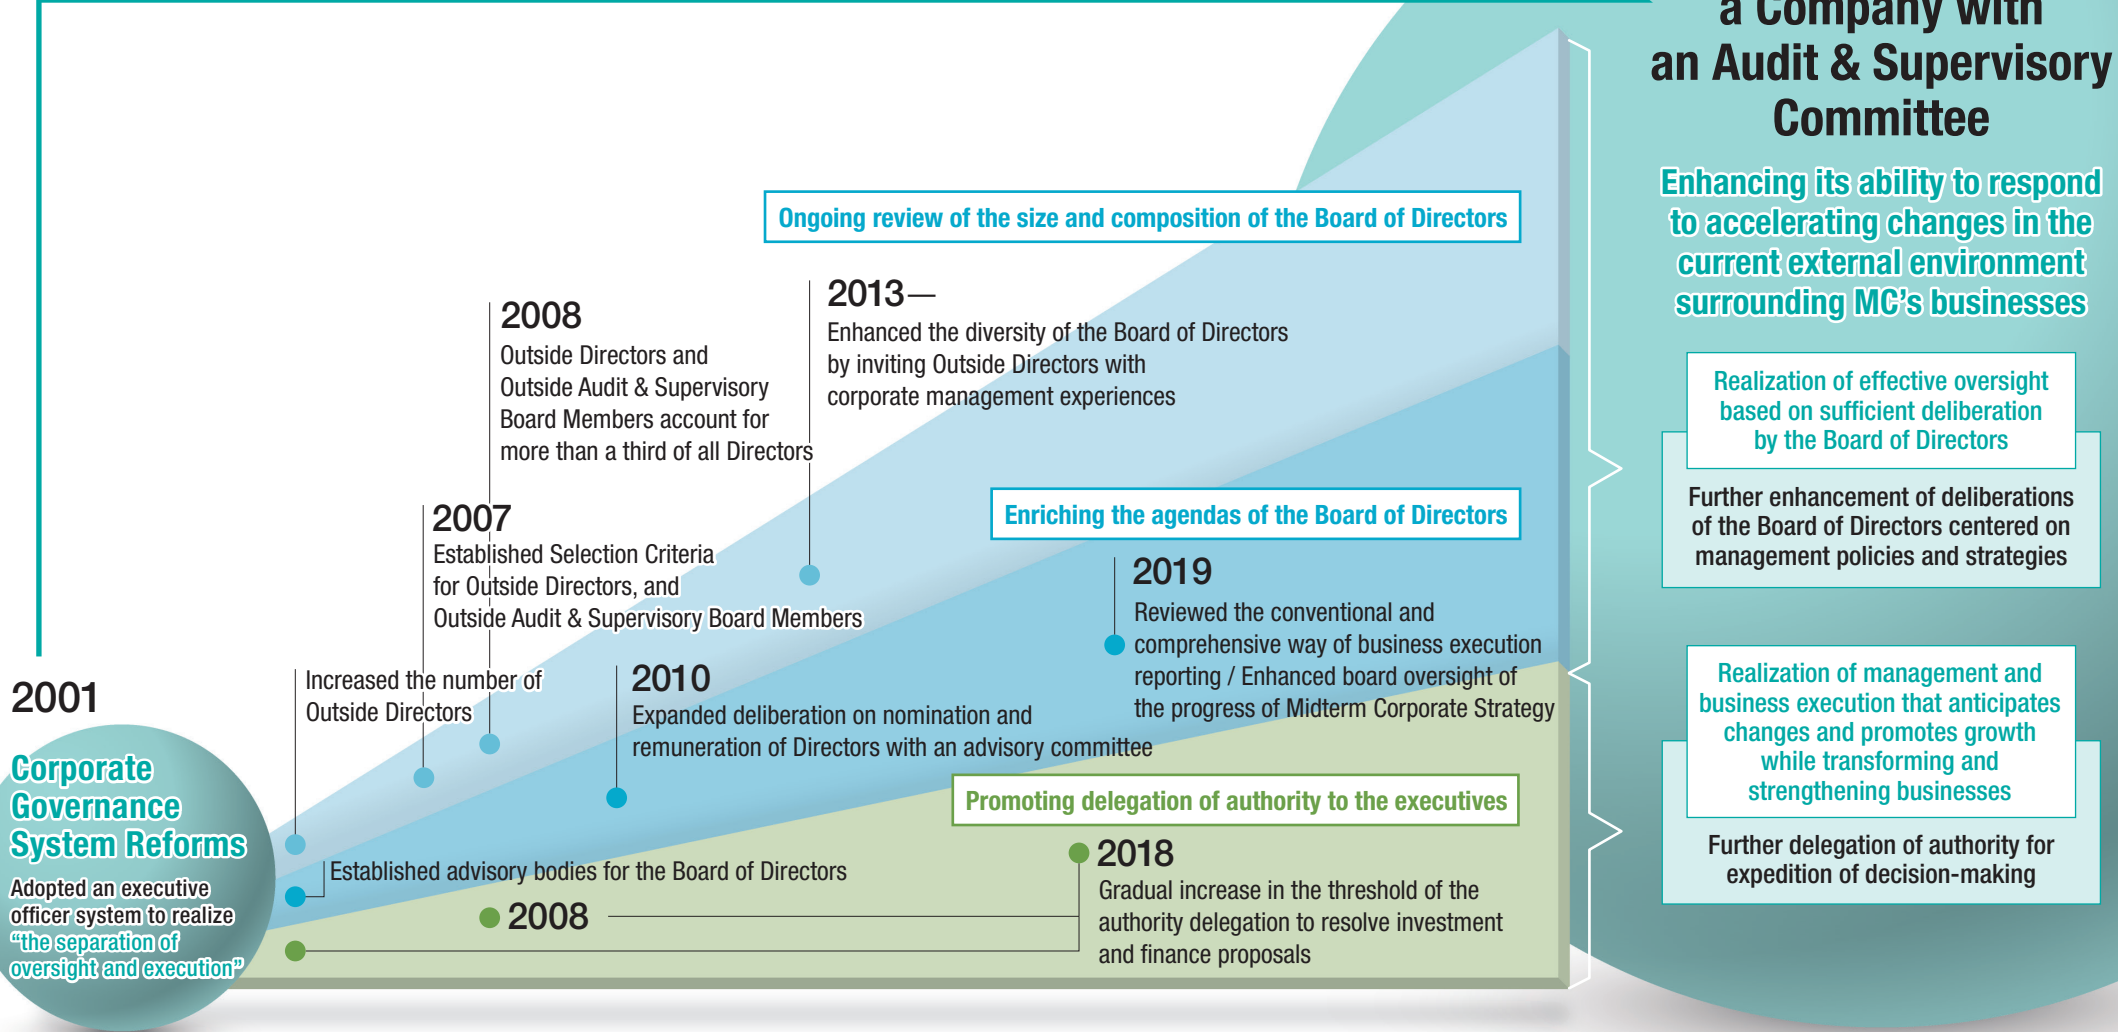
a Company with an Audit & Supervisory Committee

Enhancing its ability to respond to accelerating changes in the current external environment surrounding MC's businesses

Realization of effective oversight based on sufficient deliberation by the Board of Directors

Further enhancement of deliberations of the Board of Directors centered on management policies and strategies

Realization of management and business execution that anticipates changes and promotes growth while transforming and strengthening businesses

Further delegation of authority for expedition of decision-making

Ongoing review of the size and composition of the Board of Directors

2013—
Enhanced the diversity of the Board of Directors by inviting Outside Directors with corporate management experiences

2008
Outside Directors and Outside Audit & Supervisory Board Members account for more than a third of all Directors

2007
Established Selection Criteria for Outside Directors, and Outside Audit & Supervisory Board Members

Increased the number of Outside Directors

Enriching the agendas of the Board of Directors

2019
Reviewed the conventional and comprehensive way of business execution reporting / Enhanced board oversight of the progress of Midterm Corporate Strategy

2010
Expanded deliberation on nomination and remuneration of Directors with an advisory committee

Promoting delegation of authority to the executives

2018
Gradual increase in the threshold of the authority delegation to resolve investment and finance proposals

Established advisory bodies for the Board of Directors

2008

2001

Corporate Governance System Reforms

Adopted an executive officer system to realize "the separation of oversight and execution"